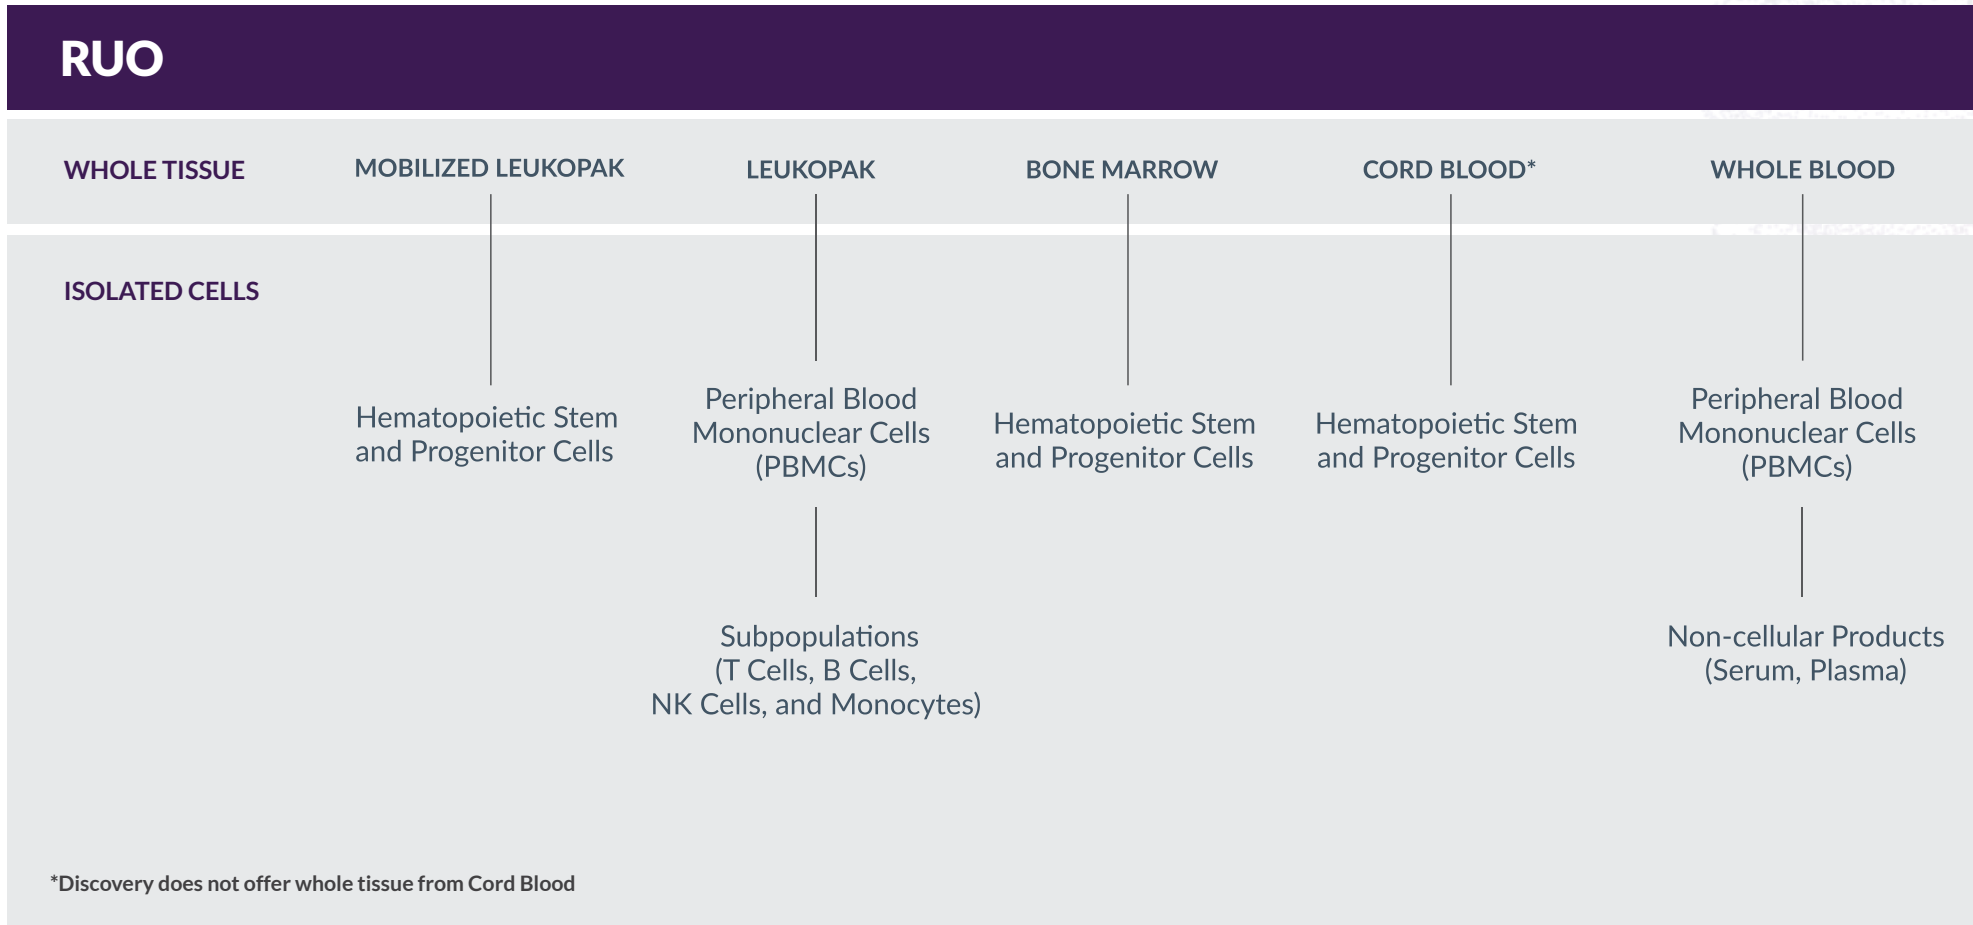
RUO

WHOLE TISSUE

MOBILIZED LEUKOPAK

LEUKOPAK

BONE MARROW

CORD BLOOD*

WHOLE BLOOD

ISOLATED CELLS

Hematopoietic Stem and Progenitor Cells

Peripheral Blood Mononuclear Cells (PBMCs)

Subpopulations (T Cells, B Cells, NK Cells, and Monocytes)

Hematopoietic Stem and Progenitor Cells

Hematopoietic Stem and Progenitor Cells

Peripheral Blood Mononuclear Cells (PBMCs)

Non-cellular Products (Serum, Plasma)

*Discovery does not offer whole tissue from Cord Blood